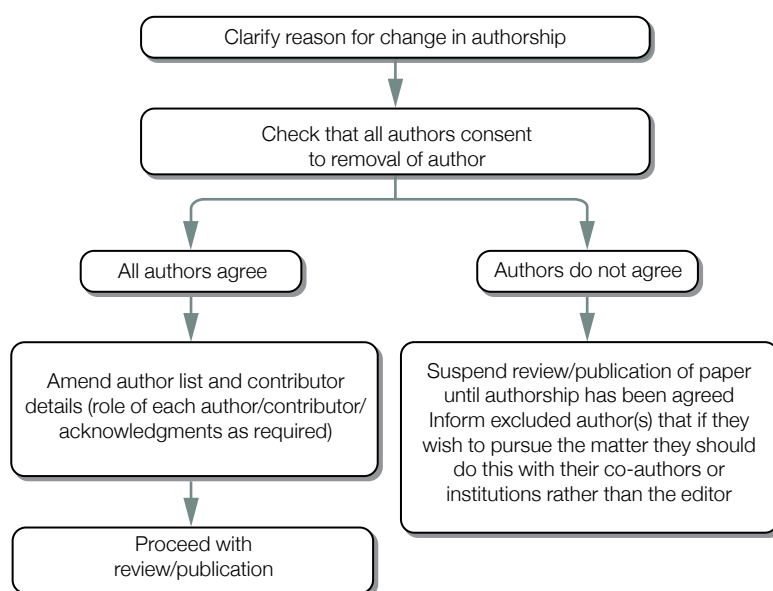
Clarify reason for change in authorship

Check that all authors consent to removal of author

All authors agree

Authors do not agree

Amend author list and contributor details (role of each author/contributor/ acknowledgments as required)

Suspend review/publication of paper until authorship has been agreed
Inform excluded author(s) that if they wish to pursue the matter they should do this with their co-authors or institutions rather than the editor

Proceed with review/publication